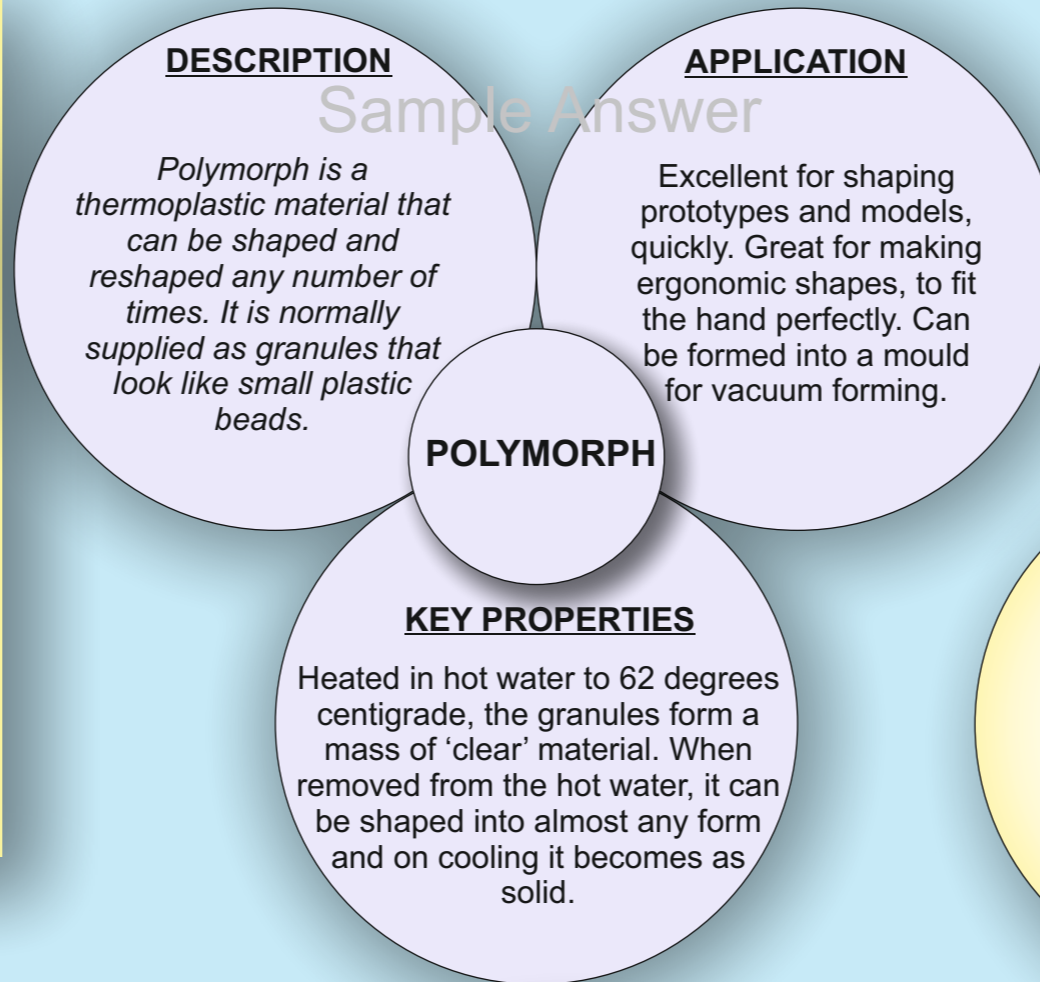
DESCRIPTION

Sample Answer

Polymorph is a thermoplastic material that can be shaped and reshaped any number of times. It is normally supplied as granules that look like small plastic beads.

APPLICATION

Excellent for shaping prototypes and models, quickly. Great for making ergonomic shapes, to fit the hand perfectly. Can be formed into a mould for vacuum forming.

POLYMORPH

KEY PROPERTIES

Heated in hot water to 62 degrees centigrade, the granules form a mass of ‘clear’ material. When removed from the hot water, it can be shaped into almost any form and on cooling it becomes as solid.